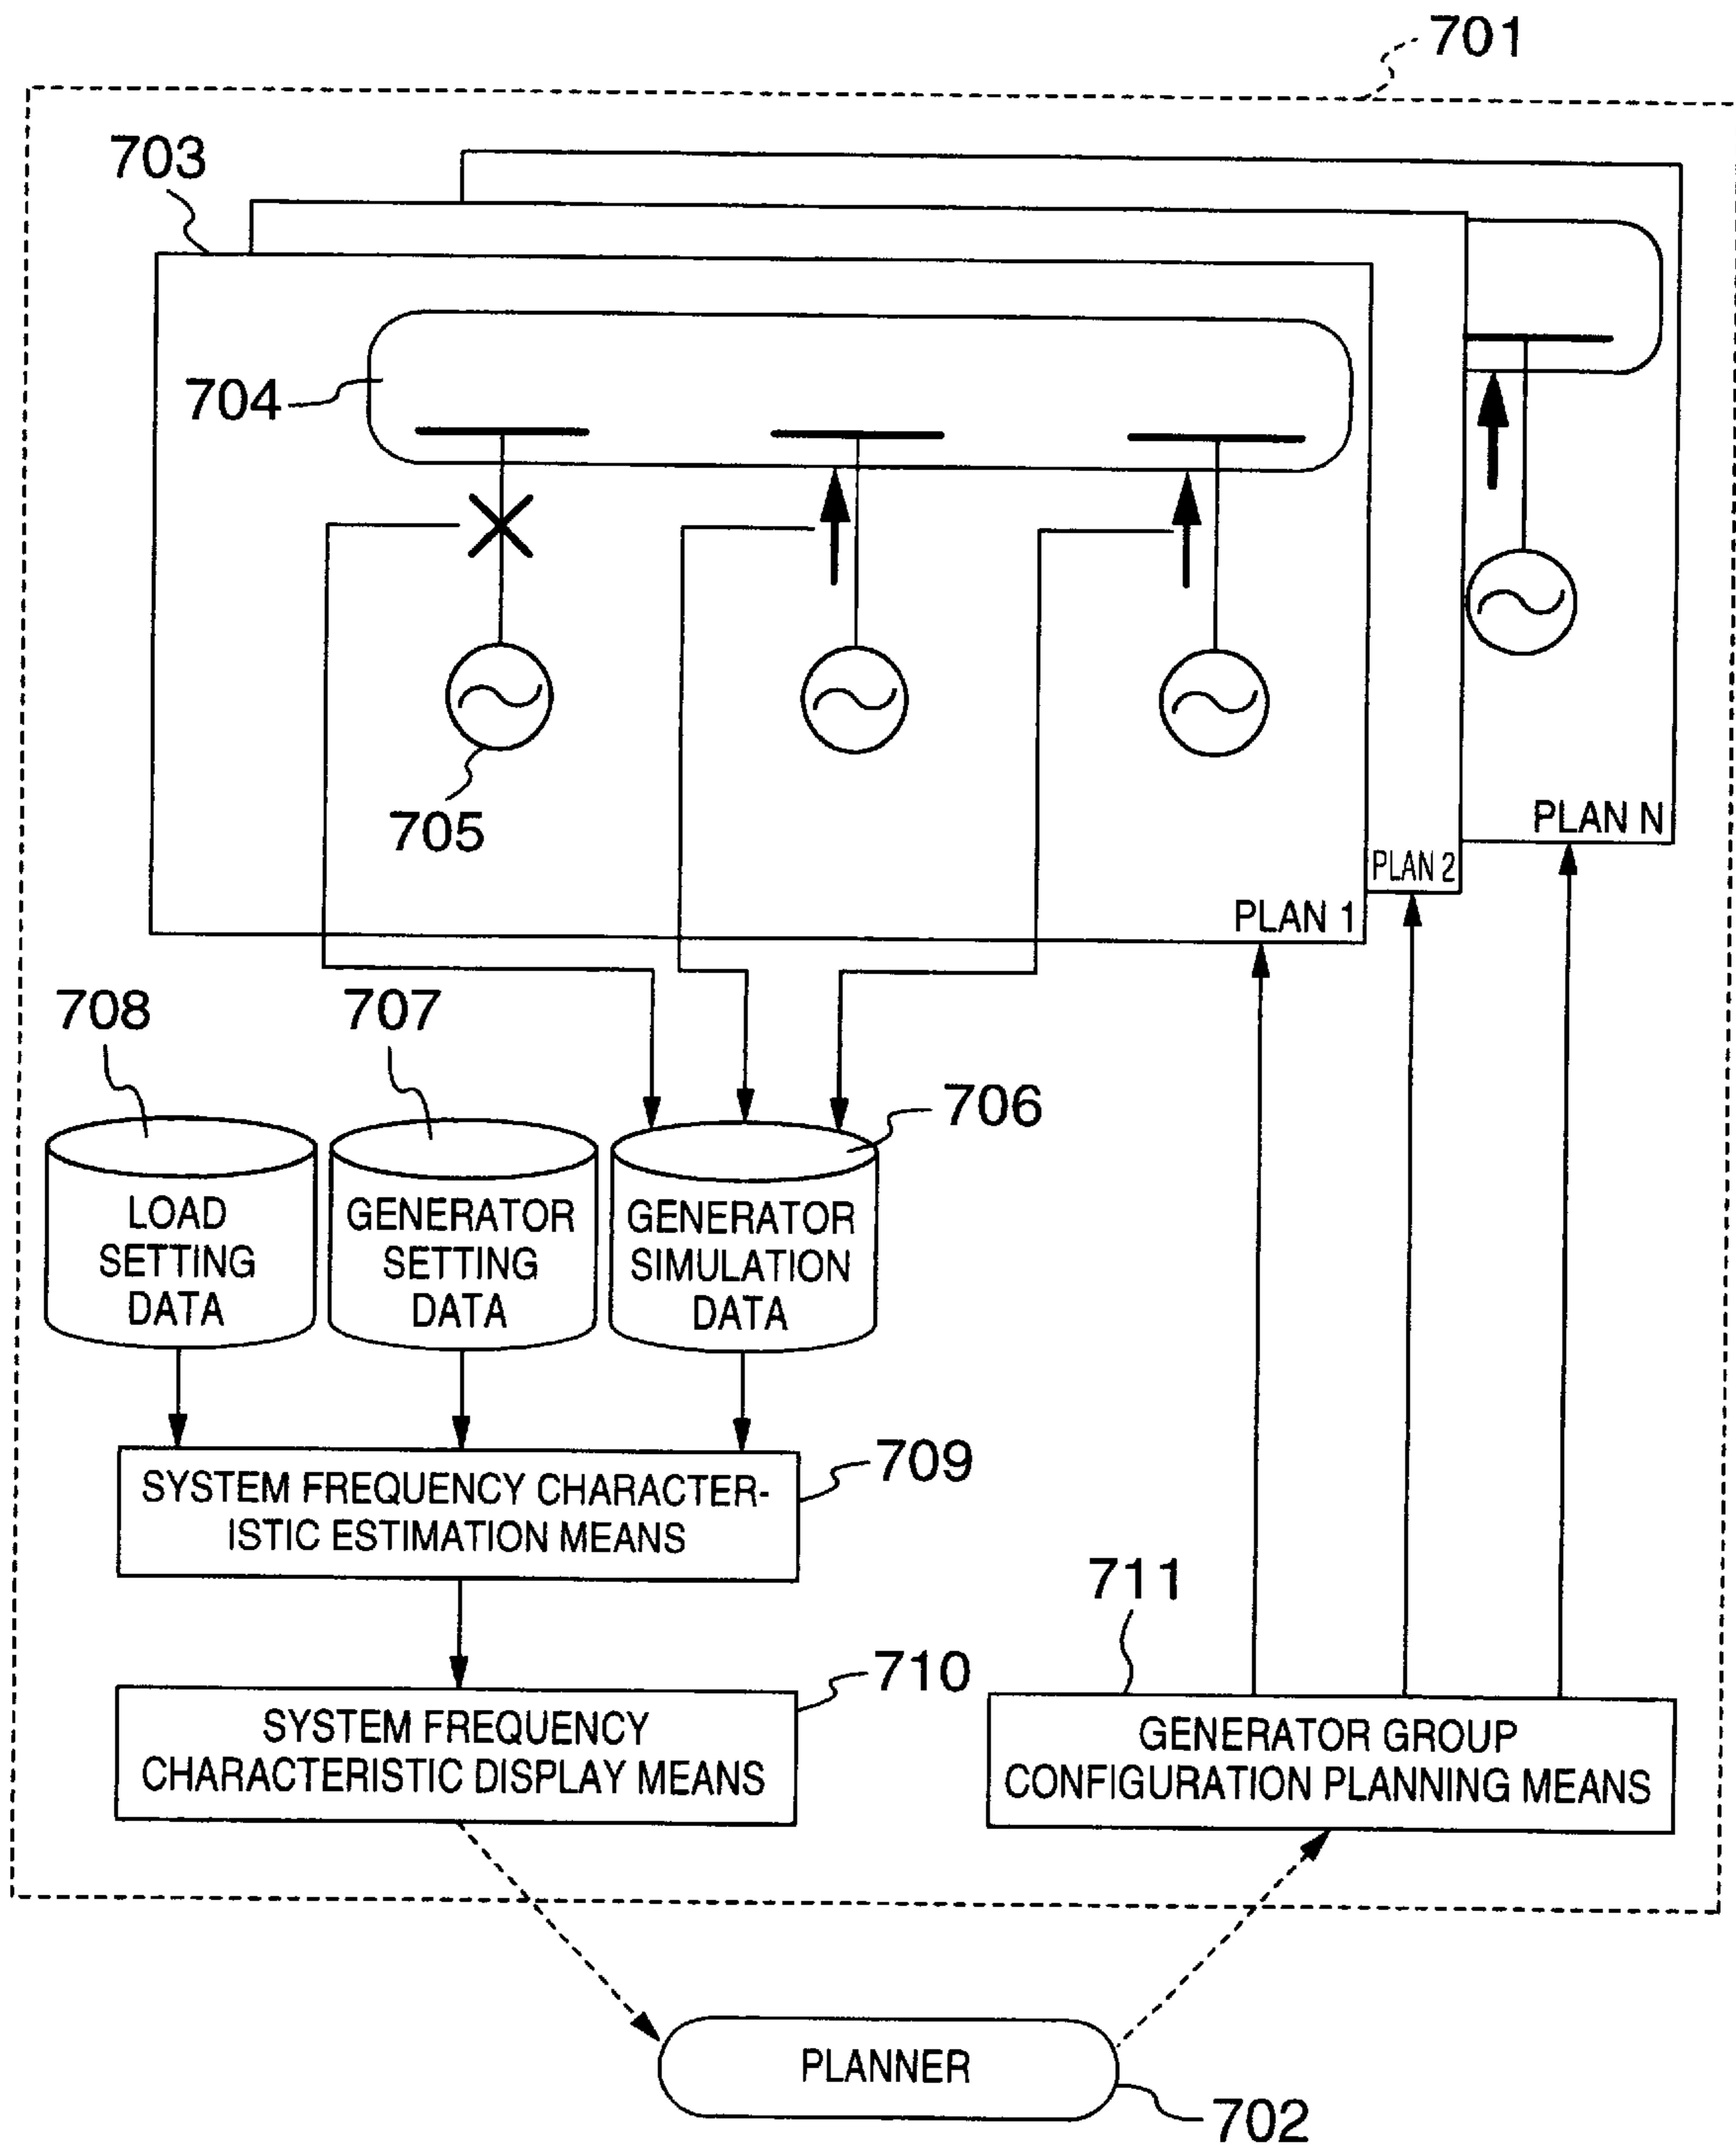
701

703

704

705

PLAN N

PLAN 2

PLAN 1

708

707

706

LOAD SETTING DATA

GENERATOR SETTING DATA

GENERATOR SIMULATION DATA

SYSTEM FREQUENCY CHARACTERISTIC ESTIMATION MEANS

709

711

710

SYSTEM FREQUENCY CHARACTERISTIC DISPLAY MEANS

GENERATOR GROUP CONFIGURATION PLANNING MEANS

PLANNER

702